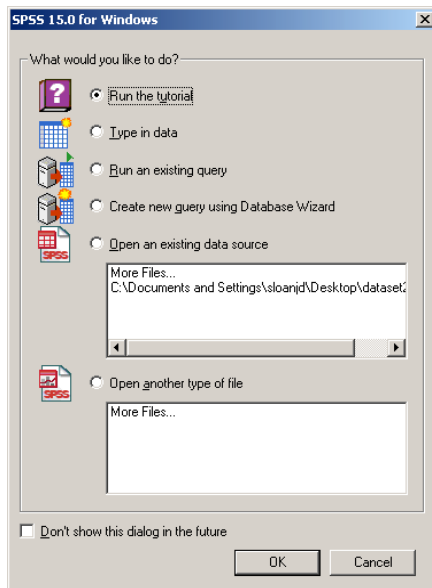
SPSS 15.0 for Windows

What would you like to do?

Run the tutorial

Type in data

Run an existing query

Create new query using Database Wizard

SPSS

Open an existing data source

More Files...
C:\Documents and Settings\sloanjd\Desktop\dataset2

SPSS

Open another type of file

More Files...

Don't show this dialog in the future

OK

Cancel